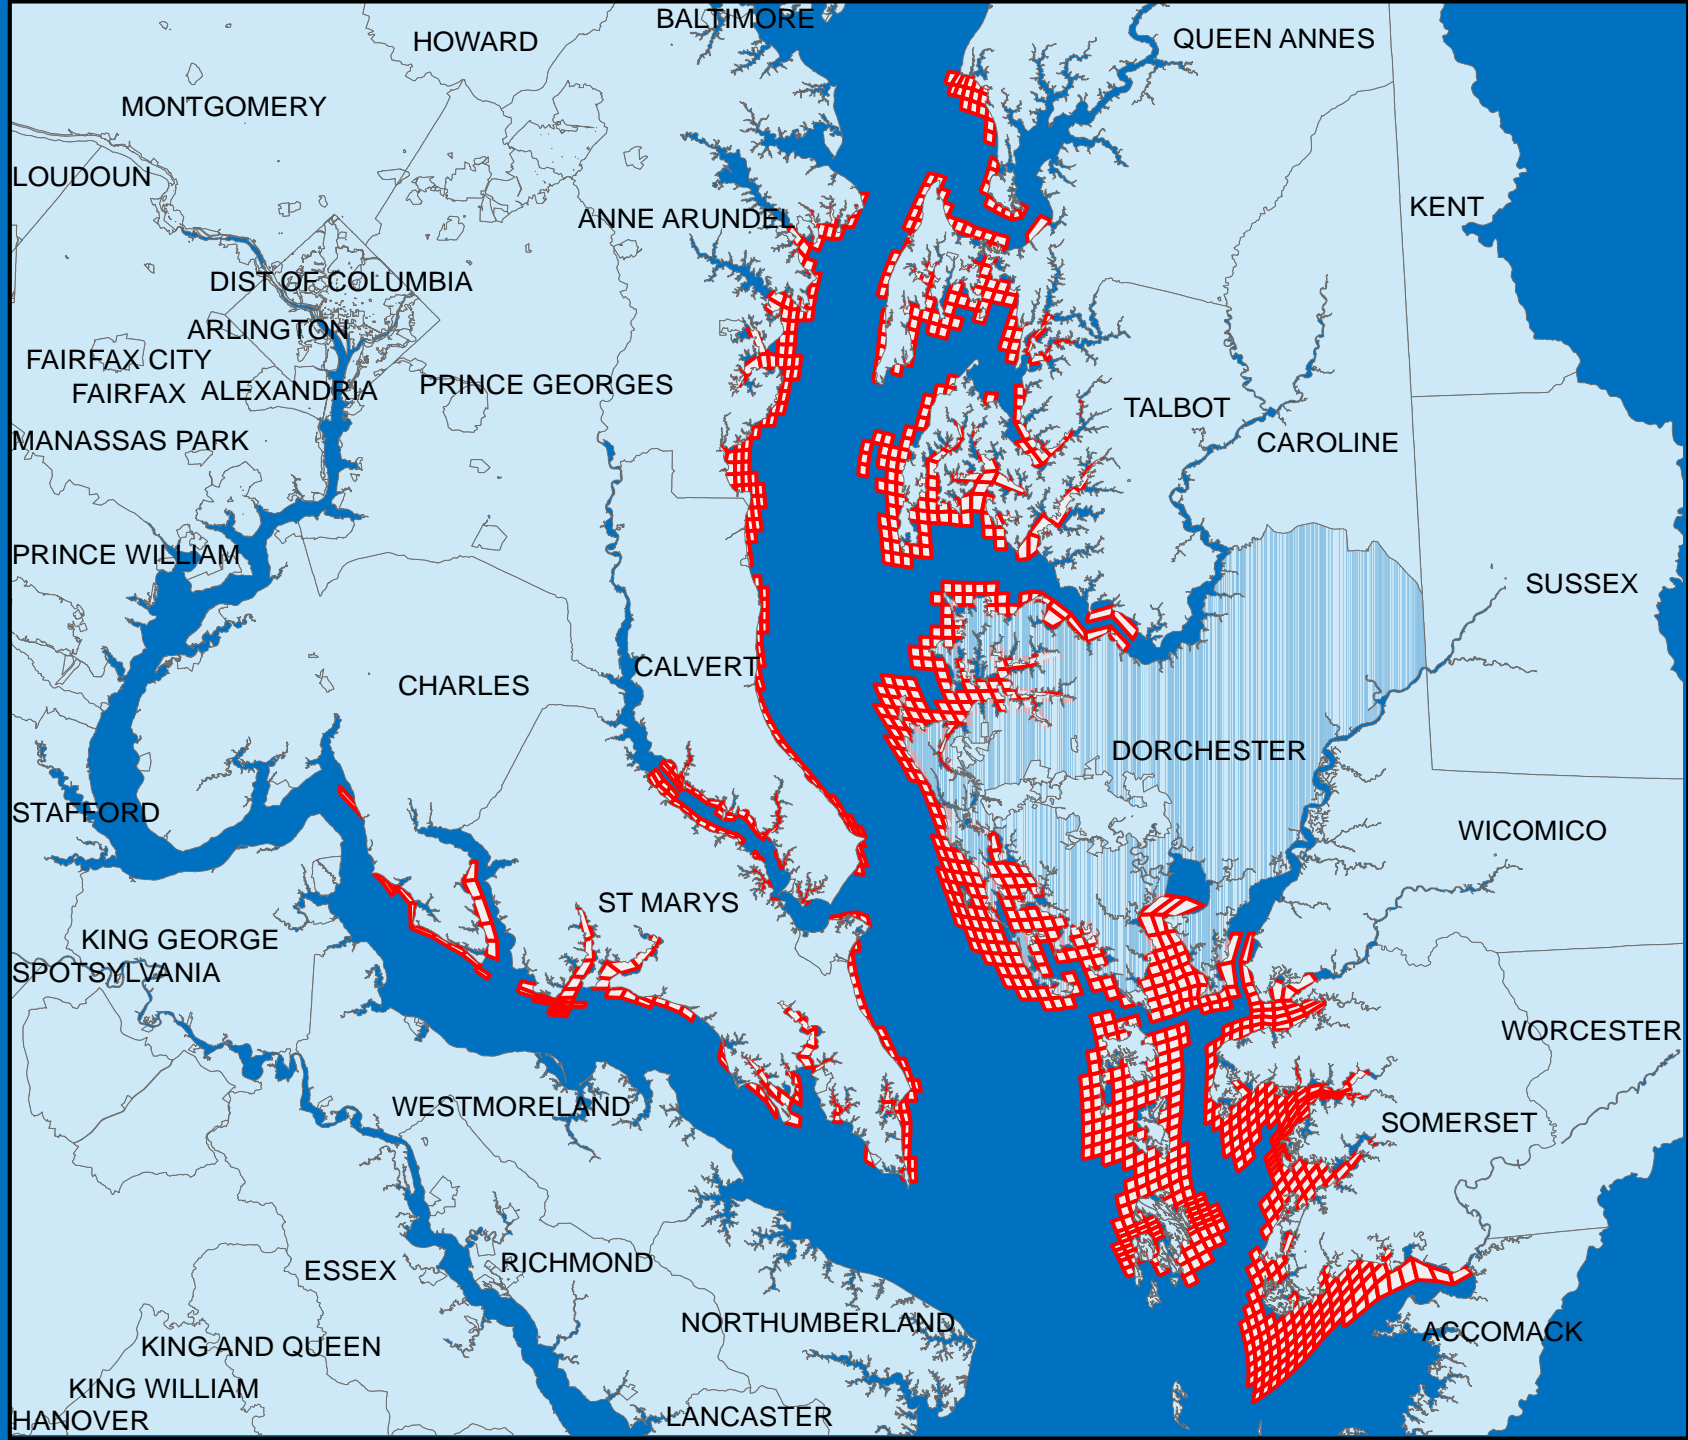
BALTIMORE
HOWARD
QUEEN ANNES
MONTGOMERY
LOUDOUN
KENT
ANNE ARUNDEL
DIST OF COLUMBIA
ARLINGTON
FAIRFAX CITY
FAIRFAX
ALEXANDRIA
PRINCE GEORGES
TALBOT
CAROLINE
MANASSAS PARK
PRINCE WILLIAM
SUSSEX
CALVERT
CHARLES
DORCHESTER
STAFFORD
WICOMICO
ST MARYS
KING GEORGE
SPOTSYLVANIA
WORCESTER
WESTMORELAND
SOMERSET
ESSEX
RICHMOND
NORTHUMBERLAND
ACCOMACK
KING AND QUEEN
KING WILLIAM
HANOVER
LANCASTER